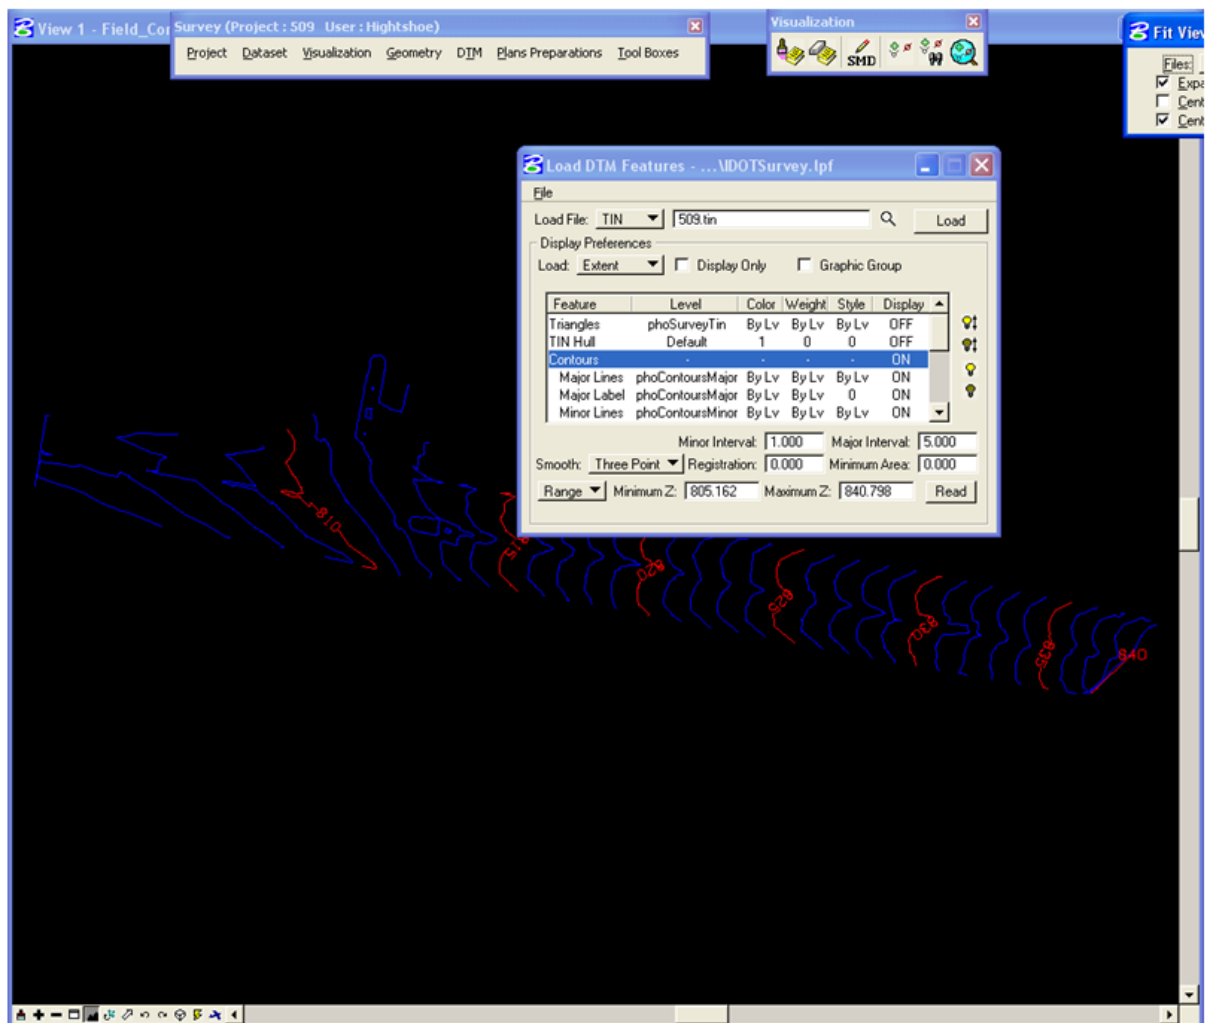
View 1 - Field_Cor

Survey (Project : 509 User : Hightshoe)

Project Dataset Visualization Geometry DTM Plans Preparations Tool Boxes

Visualization

SMD

Fit Vie

Files:

Expa

Cent

Cent

Load DTM Features - ...\IDOTSurvey.lpf

File

Load File: TIN 509.tin Load

Display Preferences

Load: Extent Display Only Graphic Group

| Feature | Level | Color | Weight | Style | Display |
|---|---|---|---|---|---|
| Triangles | phoSurveyTin | By Lv | By Lv | By Lv | OFF |
| TIN Hull | Default | 1 | 0 | 0 | OFF |
| Contours | - | - | - | - | ON |
| Major Lines | phoContoursMajor | By Lv | By Lv | By Lv | ON |
| Major Label | phoContoursMajor | By Lv | By Lv | 0 | ON |
| Minor Lines | phoContoursMinor | By Lv | By Lv | By Lv | ON |

Minor Interval: 1.000 Major Interval: 5.000

Smooth: Three Point Registration: 0.000 Minimum Area: 0.000

Range Minimum Z: 805.162 Maximum Z: 840.798 Read

810

815

820

825

830

835

840